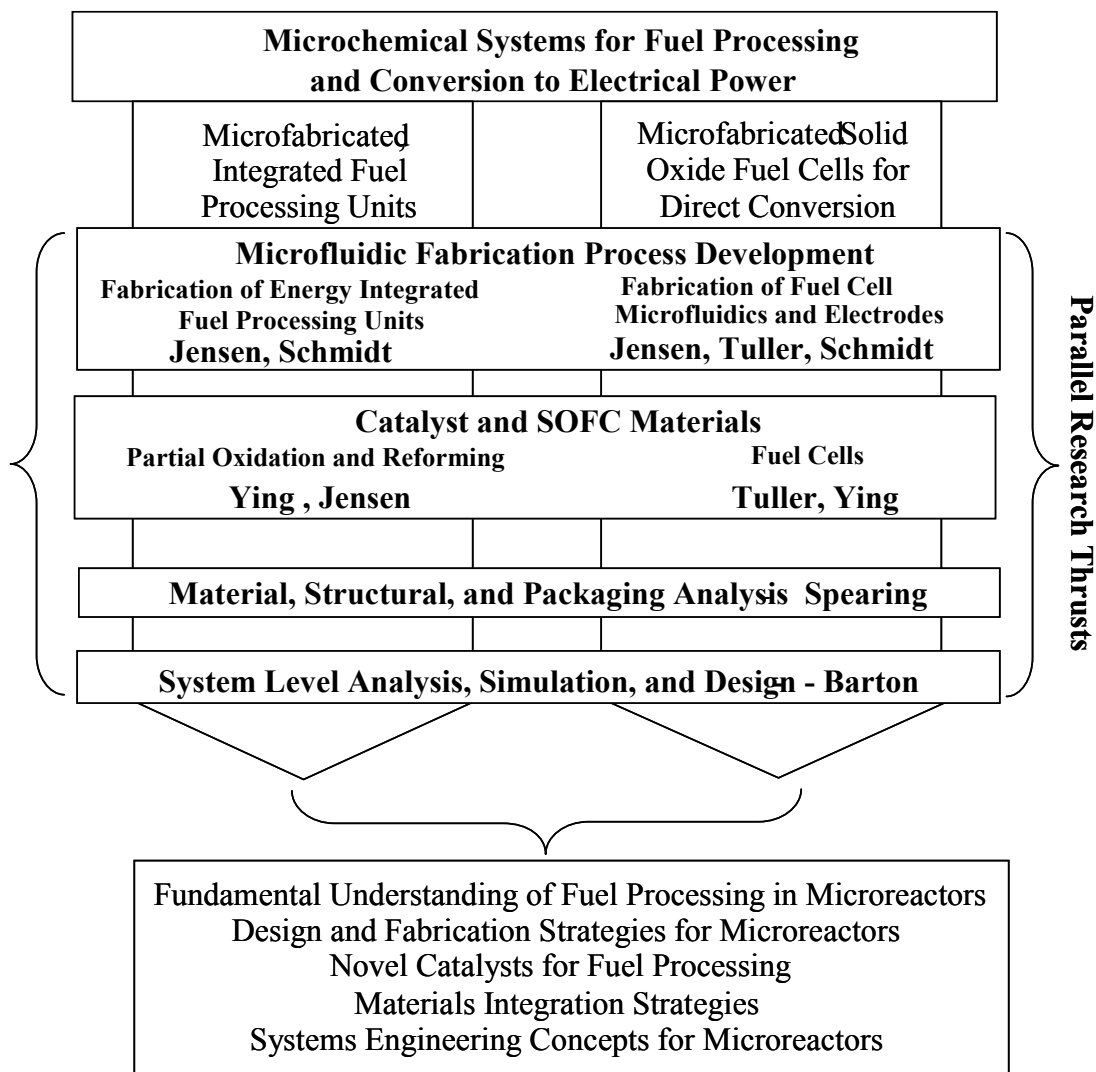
Microchemical Systems for Fuel Processing and Conversion to Electrical Power

Microfabricated, Integrated Fuel Processing Units

Microfabricated Solid Oxide Fuel Cells for Direct Conversion

Microfluidic Fabrication Process Development

Fabrication of Energy Integrated Fuel Processing Units
Jensen, Schmidt

Fabrication of Fuel Cell Microfluidics and Electrodes
Jensen, Tuller, Schmidt

Catalyst and SOFC Materials

Partial Oxidation and Reforming
Ying , Jensen

Fuel Cells
Tuller, Ying

Material, Structural, and Packaging Analysis Spearing

System Level Analysis, Simulation, and Design - Barton

Parallel Research Thrusts

Fundamental Understanding of Fuel Processing in Microreactors
Design and Fabrication Strategies for Microreactors
Novel Catalysts for Fuel Processing
Materials Integration Strategies
Systems Engineering Concepts for Microreactors